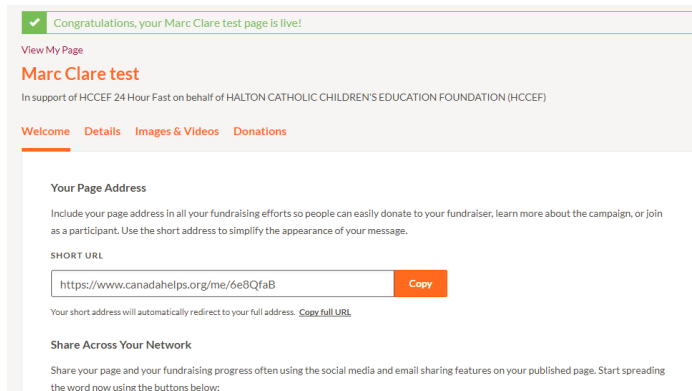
Congratulations, your Marc Clare test page is live!

View My Page

Marc Clare test

In support of HCCEF 24 Hour Fast on behalf of HALTON CATHOLIC CHILDREN'S EDUCATION FOUNDATION (HCCEF)

Welcome Details Images & Videos Donations

Your Page Address

Include your page address in all your fundraising efforts so people can easily donate to your fundraiser, learn more about the campaign, or join as a participant. Use the short address to simplify the appearance of your message.

SHORT URL

https://www.canadahelps.org/me/6e8QfaB

Copy

Your short address will automatically redirect to your full address. Copy full URL

Share Across Your Network

Share your page and your fundraising progress often using the social media and email sharing features on your published page. Start spreading the word now using the buttons below: